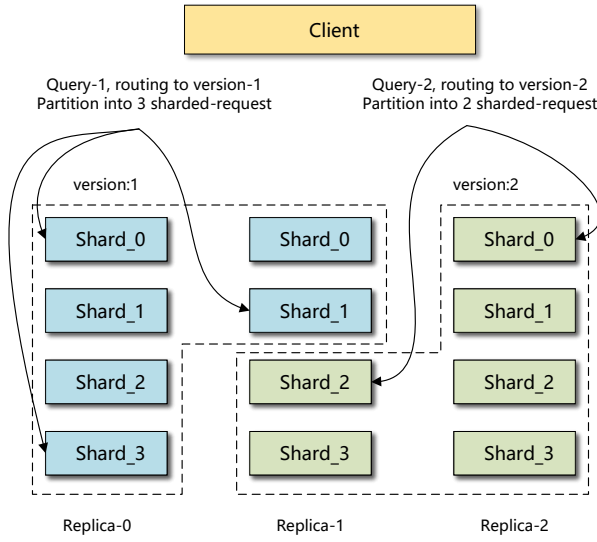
Client

Query-1, routing to version-1
Partition into 3 sharded-request

Query-2, routing to version-2
Partition into 2 sharded-request

version:1

version:2

Shard_0

Shard_0

Shard_0

Shard_1

Shard_1

Shard_1

Shard_2

Shard_2

Shard_2

Shard_3

Shard_3

Shard_3

Replica-0

Replica-1

Replica-2